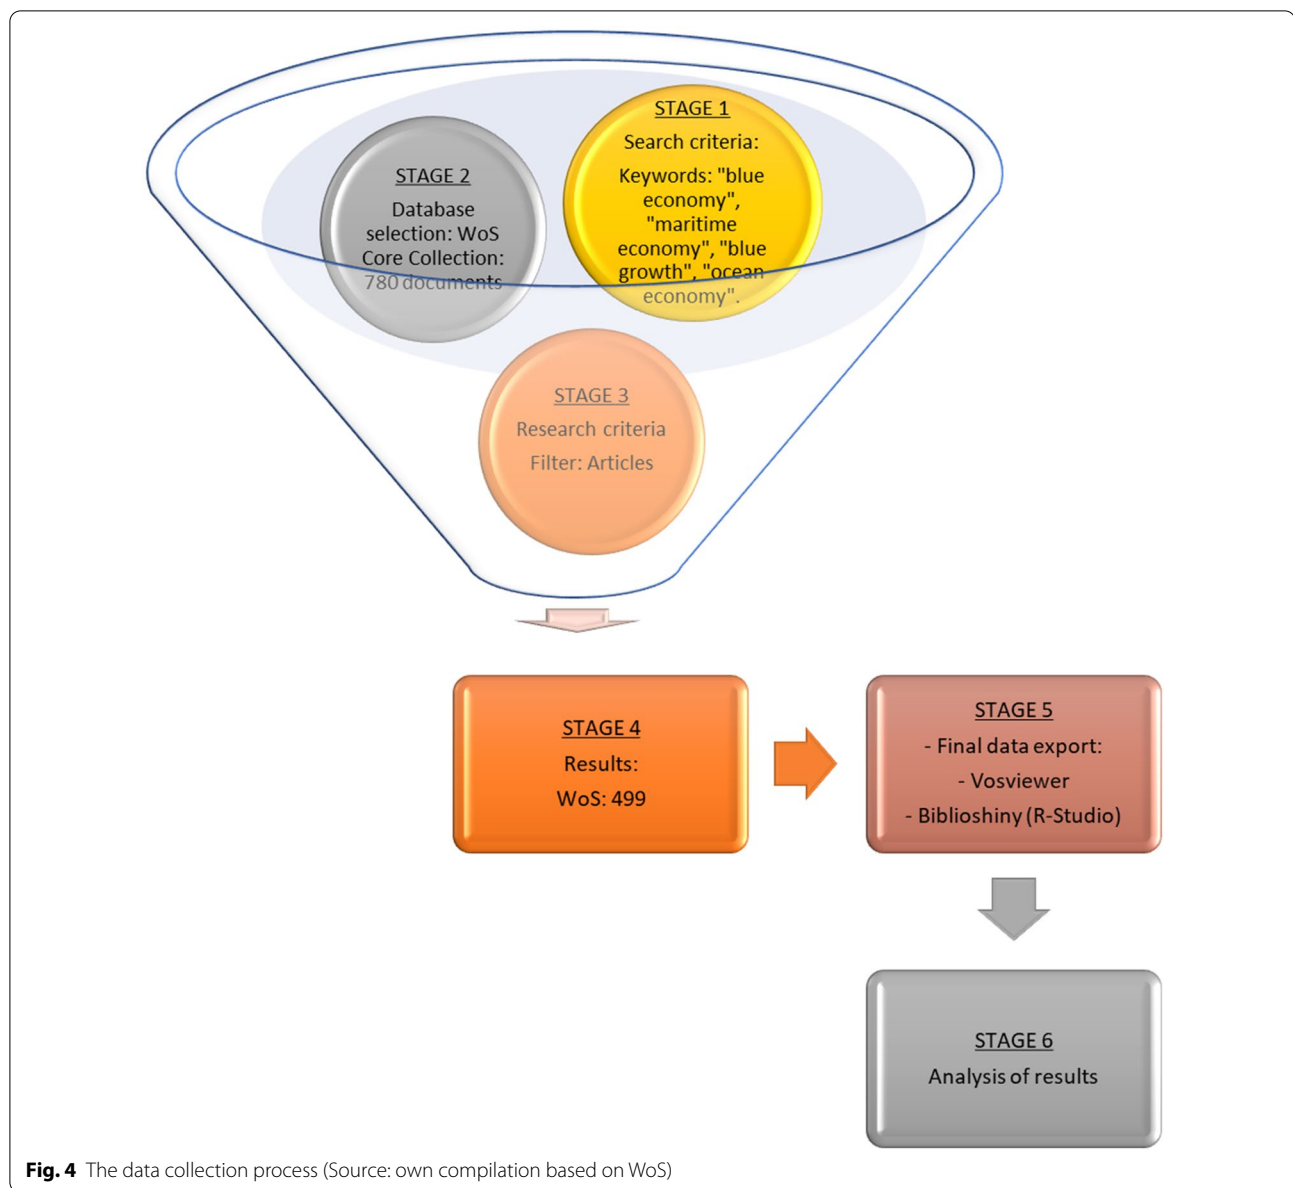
STAGE 2
Database selection: WoS Core Collection: 780 documents

STAGE 1
Search criteria:
Keywords: "blue economy", "maritime economy", "blue growth", "ocean economy".

STAGE 3
Research criteria
Filter: Articles

STAGE 4
Results:
WoS: 499

STAGE 5
- Final data export:
- Vosviewer
- Biblioshiny (R-Studio)

STAGE 6
Analysis of results

Fig. 4 The data collection process (Source: own compilation based on WoS)